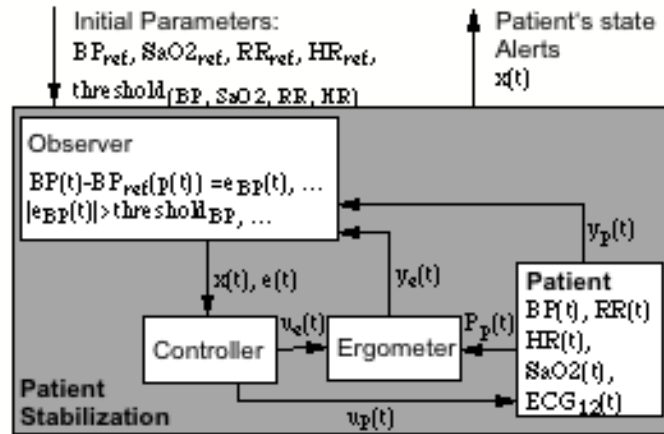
Initial Parameters:
$BP_{ref}$, $SaO2_{ref}$, $RR_{ref}$, $HR_{ref}$,
$threshold_{(BP, SaO2, RR, HR)}$

Patient's state
Alerts
x(t)

Observer
$BP(t)-BP_{ref}(p(t)) = e_{BP}(t)$, …
$|e_{BP}(t)| > threshold_{BP}$, …

$y_p(t)$

x(t), e(t)

$y_e(t)$

Patient
BP(t), RR(t)
HR(t),
SaO2(t),
$ECG_{12}(t)$

$u_e(t)$

$P_p(t)$

Controller

Ergometer

Patient
Stabilization

$u_p(t)$